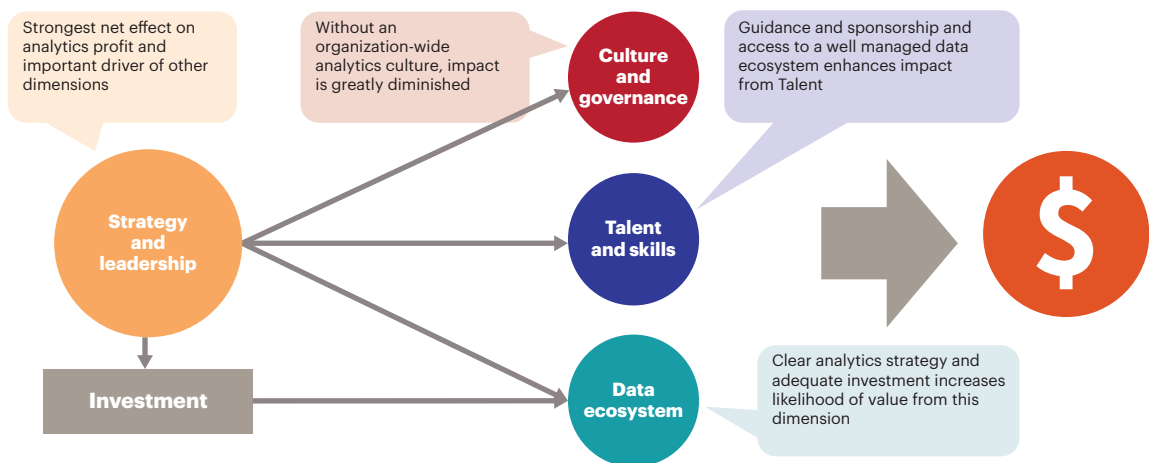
Strongest net effect on analytics profit and important driver of other dimensions

Without an organization-wide analytics culture, impact is greatly diminished

Culture and governance

Guidance and sponsorship and access to a well managed data ecosystem enhances impact from Talent

Strategy and leadership

Talent and skills

$

Investment

Data ecosystem

Clear analytics strategy and adequate investment increases likelihood of value from this dimension